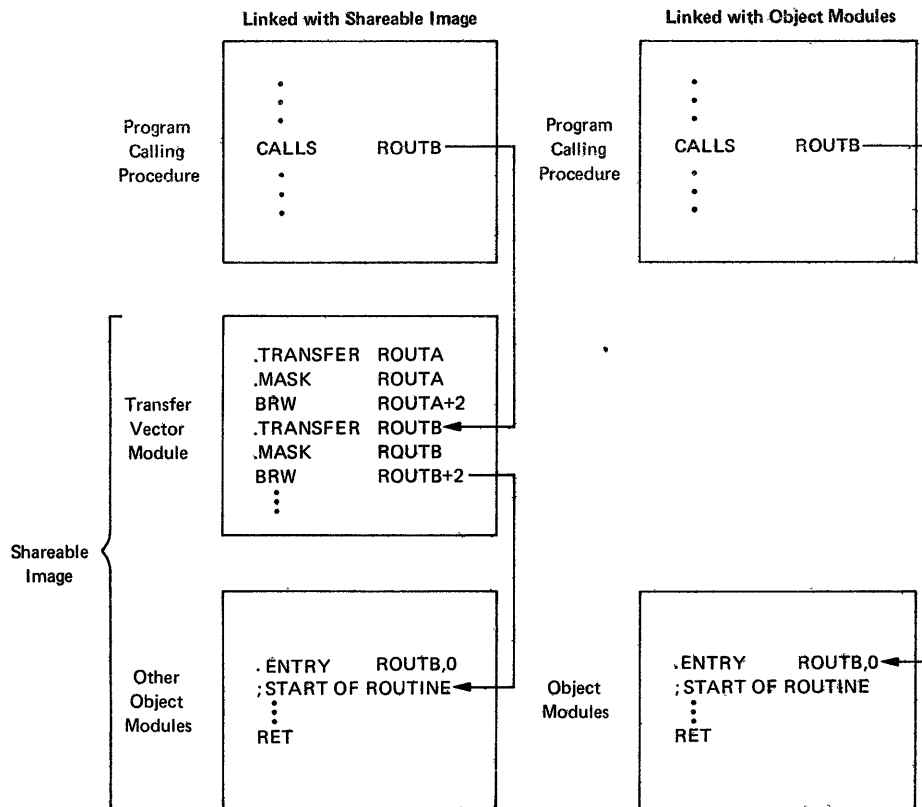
Linked with Shareable Image

Linked with Object Modules

Program Calling Procedure

CALLS ROUTB

Program Calling Procedure

CALLS ROUTB

Transfer Vector Module

.TRANSFER ROUTA
.MASK ROUTA
BRW ROUTA+2
.TRANSFER ROUTB
.MASK ROUTB
BRW ROUTB+2

Shareable Image

Other Object Modules

.ENTRY ROUTB,0
;START OF ROUTINE
RET

Object Modules

.ENTRY ROUTB,0
;START OF ROUTINE
RET